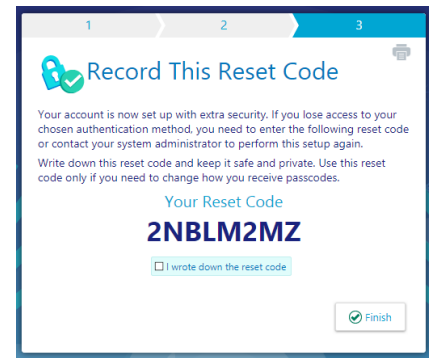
1 2 3

Record This Reset Code

Your account is now set up with extra security. If you lose access to your chosen authentication method, you need to enter the following reset code or contact your system administrator to perform this setup again.

Write down this reset code and keep it safe and private. Use this reset code only if you need to change how you receive passcodes.

Your Reset Code

2NBLM2MZ

☐ I wrote down the reset code

Finish